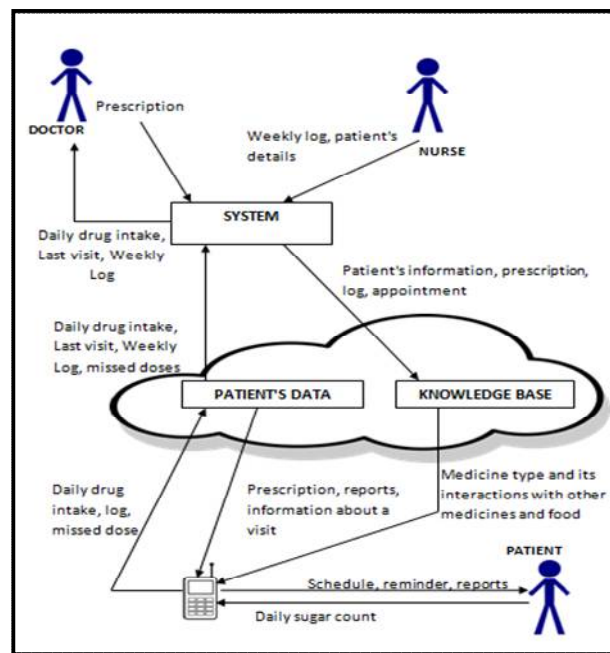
DOCTOR

Prescription

NURSE

Weekly log, patient's details

SYSTEM

Daily drug intake, Last visit, Weekly Log

Patient's information, prescription, log, appointment

Daily drug intake, Last visit, Weekly Log, missed doses

PATIENT'S DATA

KNOWLEDGE BASE

Daily drug intake, log, missed dose

Prescription, reports, information about a visit

Medicine type and its interactions with other medicines and food

PATIENT

Schedule, reminder, reports

Daily sugar count